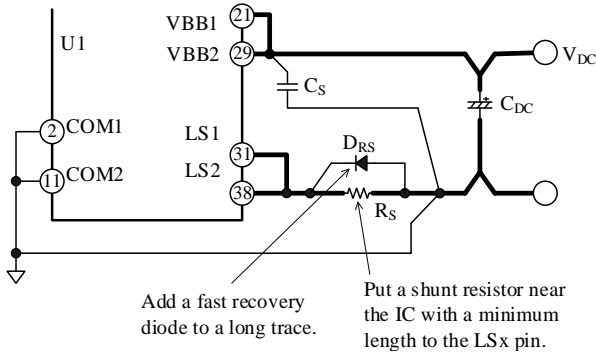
U1

VBB1 21
VBB2 29

$C_S$

$V_{DC}$

$C_{DC}$

2 COM1
11 COM2

LS1 31
LS2 38

$D_{RS}$

$R_S$

Add a fast recovery diode to a long trace.

Put a shunt resistor near the IC with a minimum length to the LSx pin.